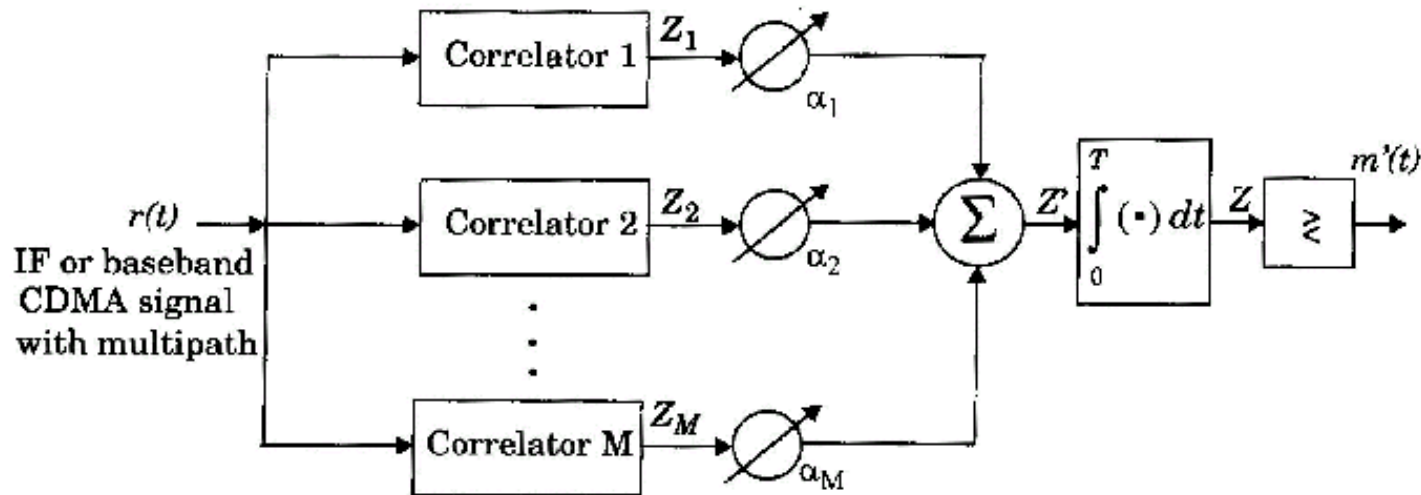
Correlator 1

$Z_1$

$\alpha_1$

$r(t)$

IF or baseband CDMA signal with multipath

Correlator 2

$Z_2$

$\alpha_2$

$\Sigma$

$Z'$

$\int_0^T (\cdot)\, dt$

$Z$

$\gtrless$

$m'(t)$

Correlator M

$Z_M$

$\alpha_M$